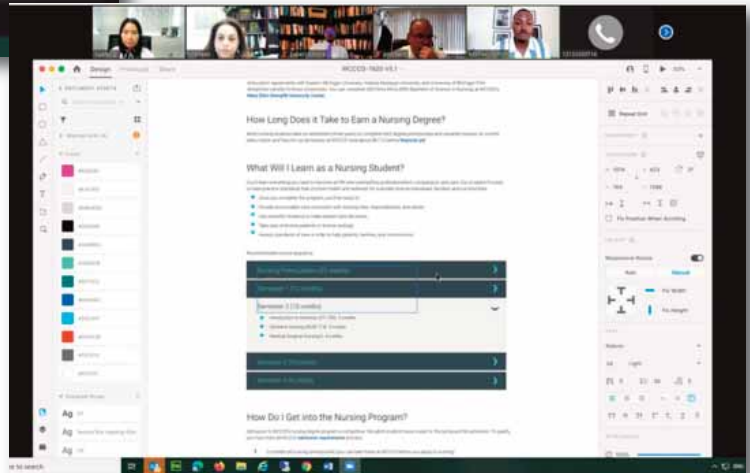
Design

How Long Does it Take to Earn a Nursing Degree?

What Will I Learn as a Nursing Student?

How Do I Get into the Nursing Program?

Ag

Ag

Ag

Auto

Manual

Fix Width

Fix Height

Fix Position When Scrolling

Light

re to search